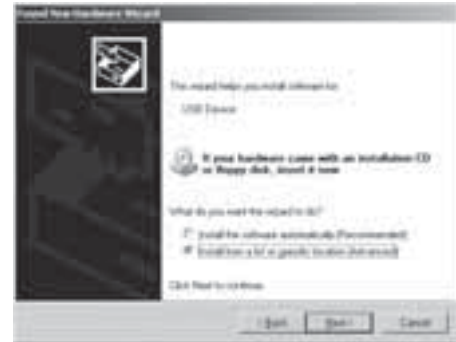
Found New Hardware Wizard

This wizard helps you install software for:

USB Device

If your hardware came with an installation CD or floppy disk, insert it now.

What do you want the wizard to do?

Install the software automatically (Recommended)

Install from a list or specific location (Advanced)

Click Next to continue.

< Back

Next >

Cancel